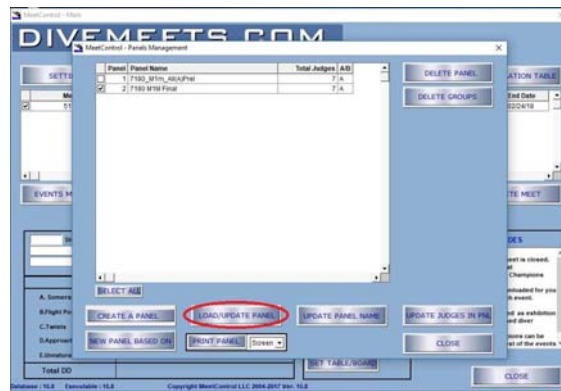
MeetControl - Main

DIVEMEETS.COM

MeetControl - Panels Management

×

SETT

ATION TABLE

| Panel | Panel Name | Total Judges | A/B |
|---|---|---|---|
| 1 | 7180_M1m_All(A)Prel | 7 | A |
| 2 | 7180 M1M Final | 7 | A |

DELETE PANEL

DELETE GROUPS

End Date

02/24/18

EVENTS M

TE MEET

DES

eet is closed.

Champions

nloaded for you h event.

d as exhibition ed diver

tion can be rt of the events

SELECT ALL

A. Somers

B.Flight Po

C.Twists

D.Approach

E.Unnatura

Total DD

CREATE A PANEL

LOAD/UPDATE PANEL

UPDATE PANEL NAME

UPDATE JUDGES IN PNL

NEW PANEL BASED ON

PRINT PANEL

Screen

CLOSE

SET TABLE/BOARD

CLOSE

Database : 15.0    Executable : 15.0    Copyright MeetControl LLC 2004-2017 Ver. 15.0